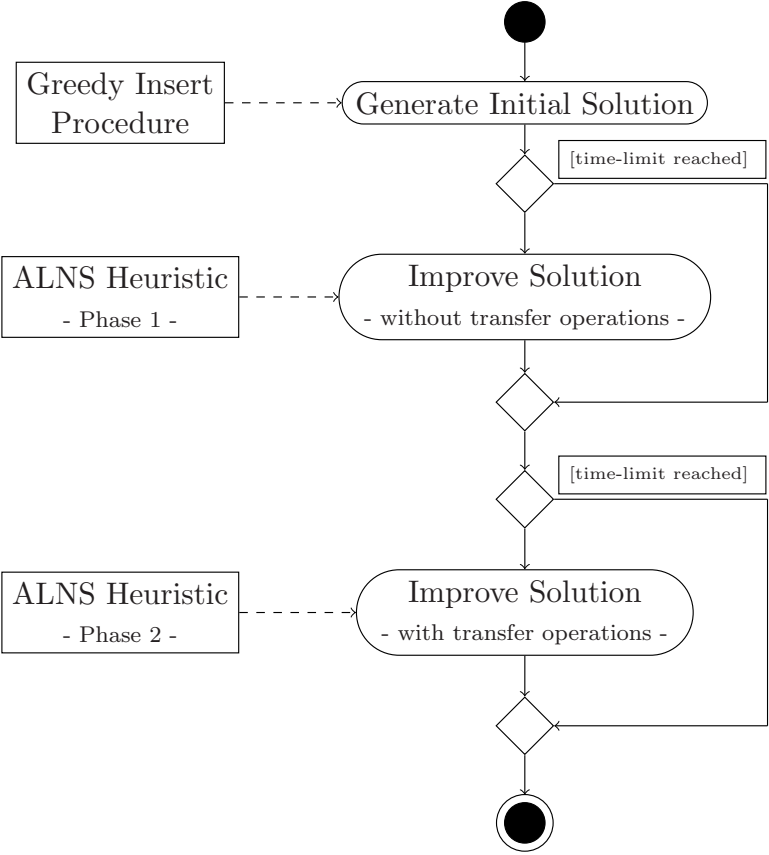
Greedy Insert Procedure

Generate Initial Solution

[time-limit reached]

ALNS Heuristic
- Phase 1 -

Improve Solution
- without transfer operations -

[time-limit reached]

ALNS Heuristic
- Phase 2 -

Improve Solution
- with transfer operations -